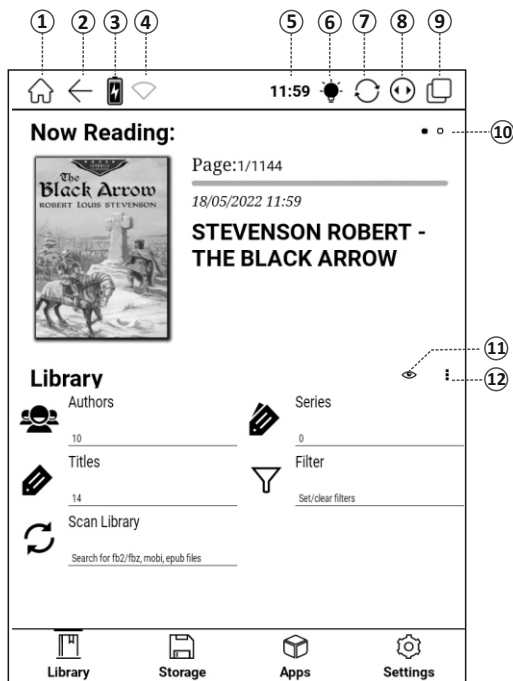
① ② ③ ④ ⑤ ⑥ ⑦ ⑧ ⑨

11:59

Now Reading:

⑩

The Black Arrow
ROBERT LOUIS STEVENSON

Page:1/1144

18/05/2022 11:59

STEVENSON ROBERT - THE BLACK ARROW

⑪

Library

⑫

Authors
10

Series
0

Titles
14

Filter
Set/clear filters

Scan Library
Search for fb2/fbz, mobi, epub files

Library Storage Apps Settings